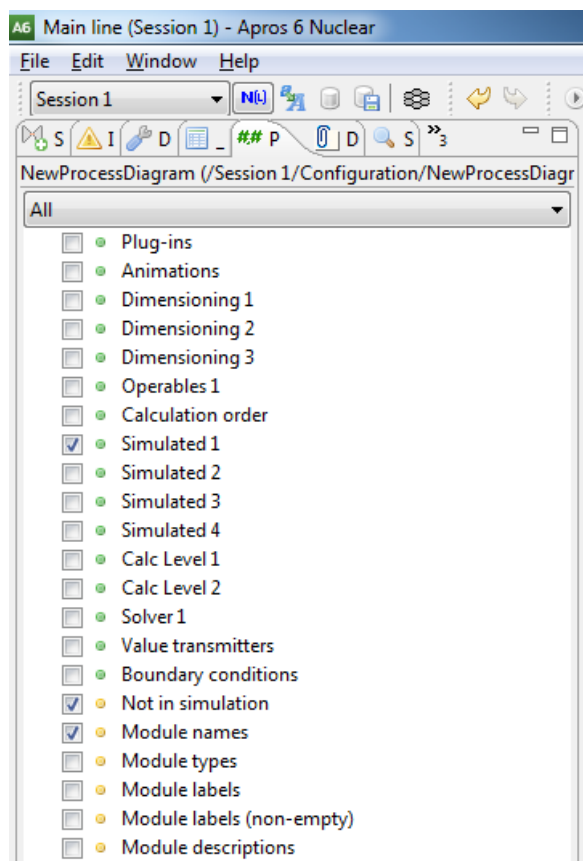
A6 Main line (Session 1) - Apros 6 Nuclear

File Edit Window Help

Session 1 N(t)

S I D _ P D S »3

NewProcessDiagram (/Session 1/Configuration/NewProcessDiagr

All

Plug-ins
Animations
Dimensioning 1
Dimensioning 2
Dimensioning 3
Operables 1
Calculation order
Simulated 1
Simulated 2
Simulated 3
Simulated 4
Calc Level 1
Calc Level 2
Solver 1
Value transmitters
Boundary conditions
Not in simulation
Module names
Module types
Module labels
Module labels (non-empty)
Module descriptions